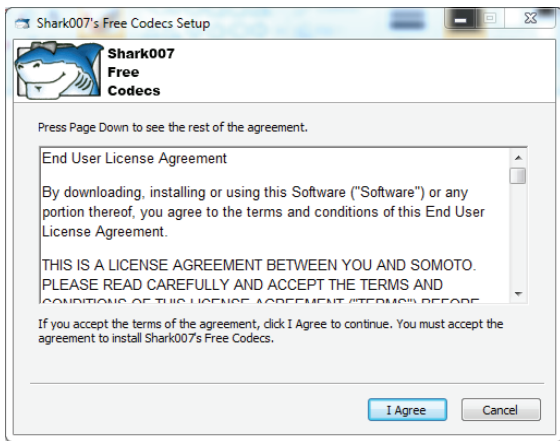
Shark007's Free Codecs Setup

Shark007
Free
Codecs

Press Page Down to see the rest of the agreement.

End User License Agreement

By downloading, installing or using this Software ("Software") or any portion thereof, you agree to the terms and conditions of this End User License Agreement.

THIS IS A LICENSE AGREEMENT BETWEEN YOU AND SOMOTO. PLEASE READ CAREFULLY AND ACCEPT THE TERMS AND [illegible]

If you accept the terms of the agreement, click I Agree to continue. You must accept the agreement to install Shark007's Free Codecs.

I Agree
Cancel